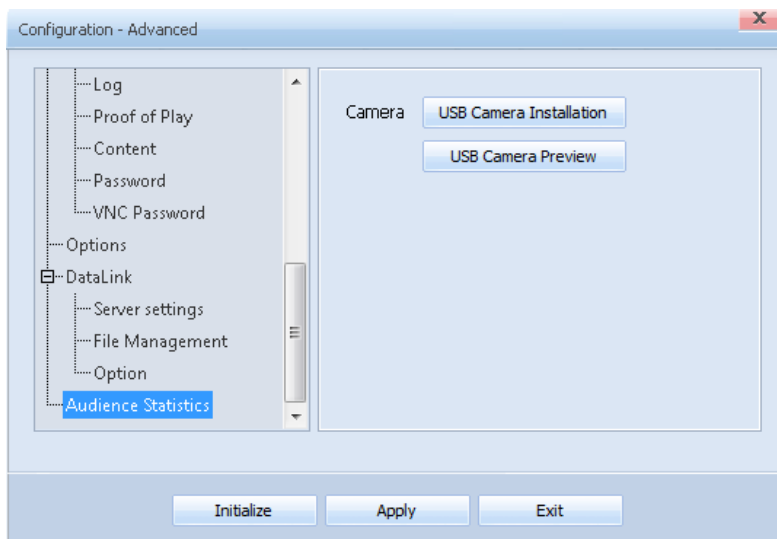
Configuration - Advanced

X

Log
Proof of Play
Content
Password
VNC Password
Options
DataLink
Server settings
File Management
Option
Audience Statistics

Camera
USB Camera Installation
USB Camera Preview

Initialize
Apply
Exit